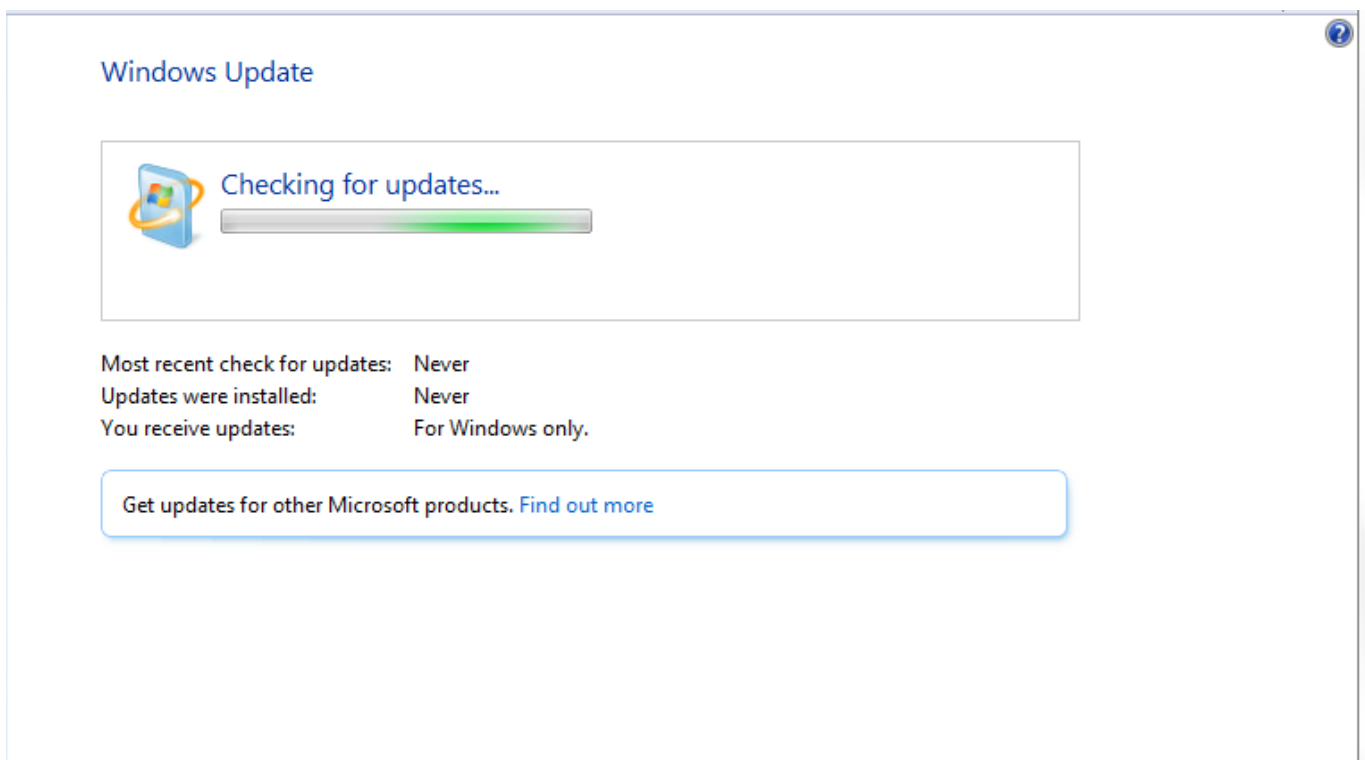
Windows Update

Checking for updates...

| Most recent check for updates: | Never |
|---|---|
| Updates were installed: | Never |
| You receive updates: | For Windows only. |

Get updates for other Microsoft products. Find out more